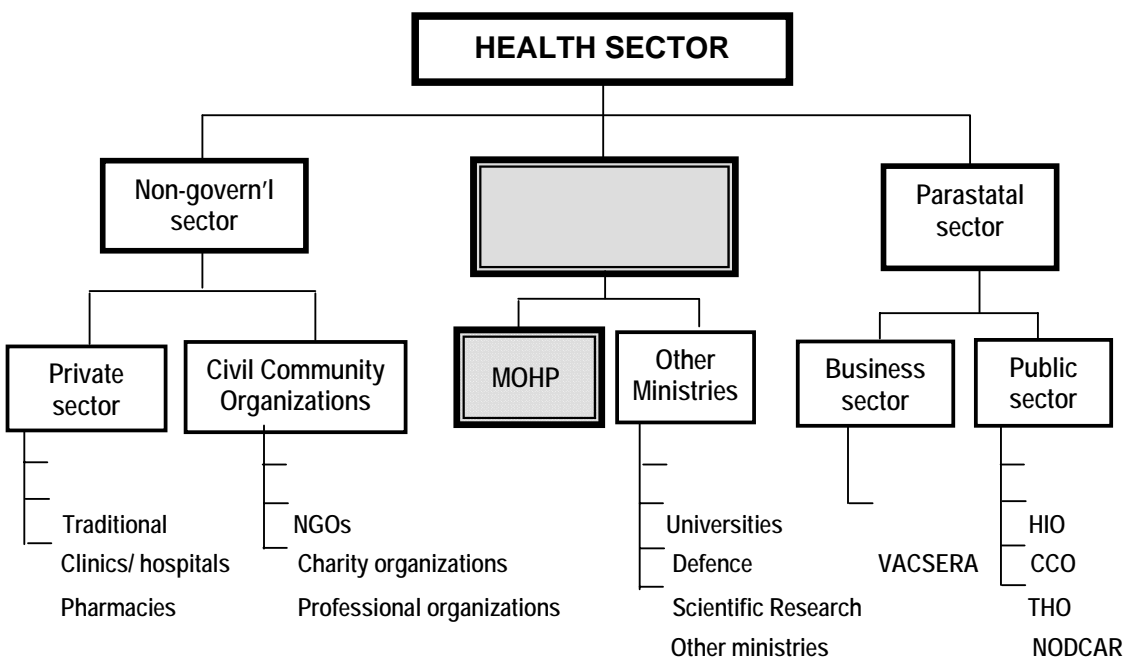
HEALTH SECTOR

Non-govern'l sector

Parastatal sector

Private sector

Civil Community Organizations

MOHP

Other Ministries

Business sector

Public sector

Traditional
Clinics/ hospitals
Pharmacies

NGOs
Charity organizations
Professional organizations

Universities
Defence
Scientific Research
Other ministries

VACSERA

HIO
CCO
THO
NODCAR